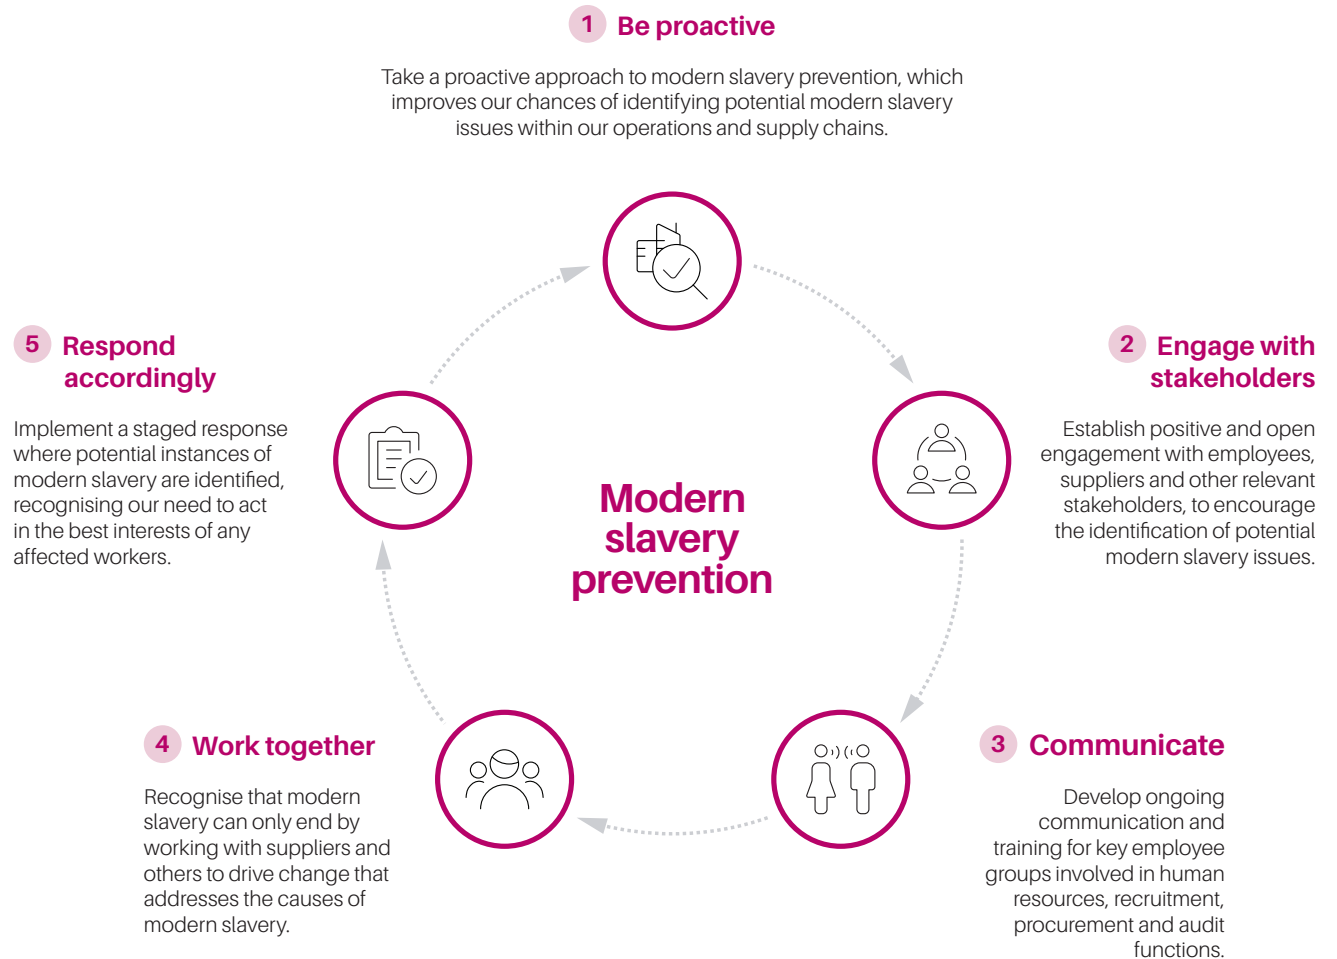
1 Be proactive

Take a proactive approach to modern slavery prevention, which improves our chances of identifying potential modern slavery issues within our operations and supply chains.

5 Respond accordingly

Implement a staged response where potential instances of modern slavery are identified, recognising our need to act in the best interests of any affected workers.

Modern slavery prevention

2 Engage with stakeholders

Establish positive and open engagement with employees, suppliers and other relevant stakeholders, to encourage the identification of potential modern slavery issues.

4 Work together

Recognise that modern slavery can only end by working with suppliers and others to drive change that addresses the causes of modern slavery.

3 Communicate

Develop ongoing communication and training for key employee groups involved in human resources, recruitment, procurement and audit functions.